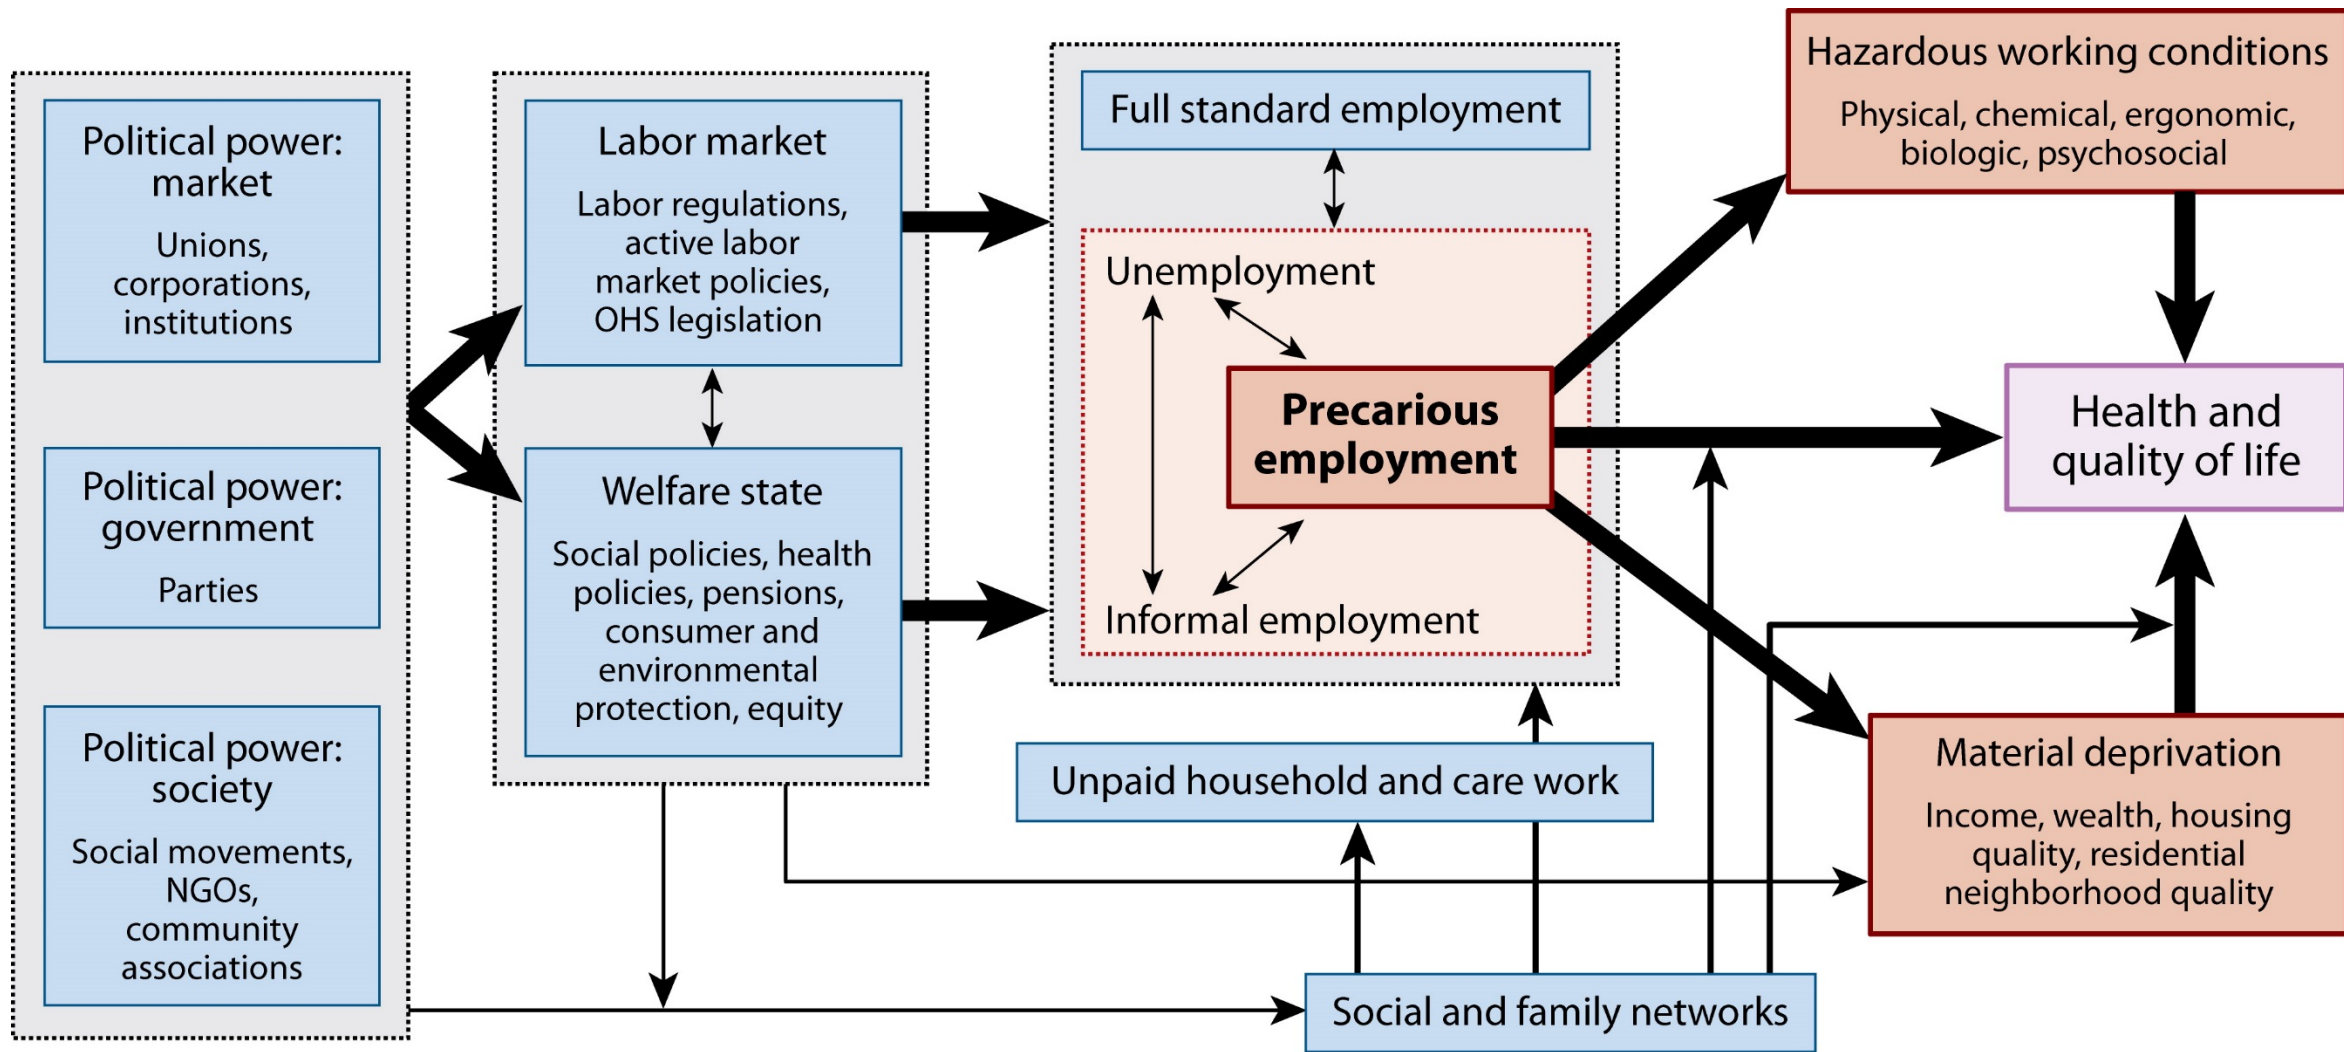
Political power: market

Unions, corporations, institutions

Political power: government

Parties

Political power: society

Social movements, NGOs, community associations

Labor market

Labor regulations, active labor market policies, OHS legislation

Welfare state

Social policies, health policies, pensions, consumer and environmental protection, equity

Full standard employment

Unemployment

Precarious employment

Informal employment

Unpaid household and care work

Social and family networks

Hazardous working conditions

Physical, chemical, ergonomic, biologic, psychosocial

Health and quality of life

Material deprivation

Income, wealth, housing quality, residential neighborhood quality